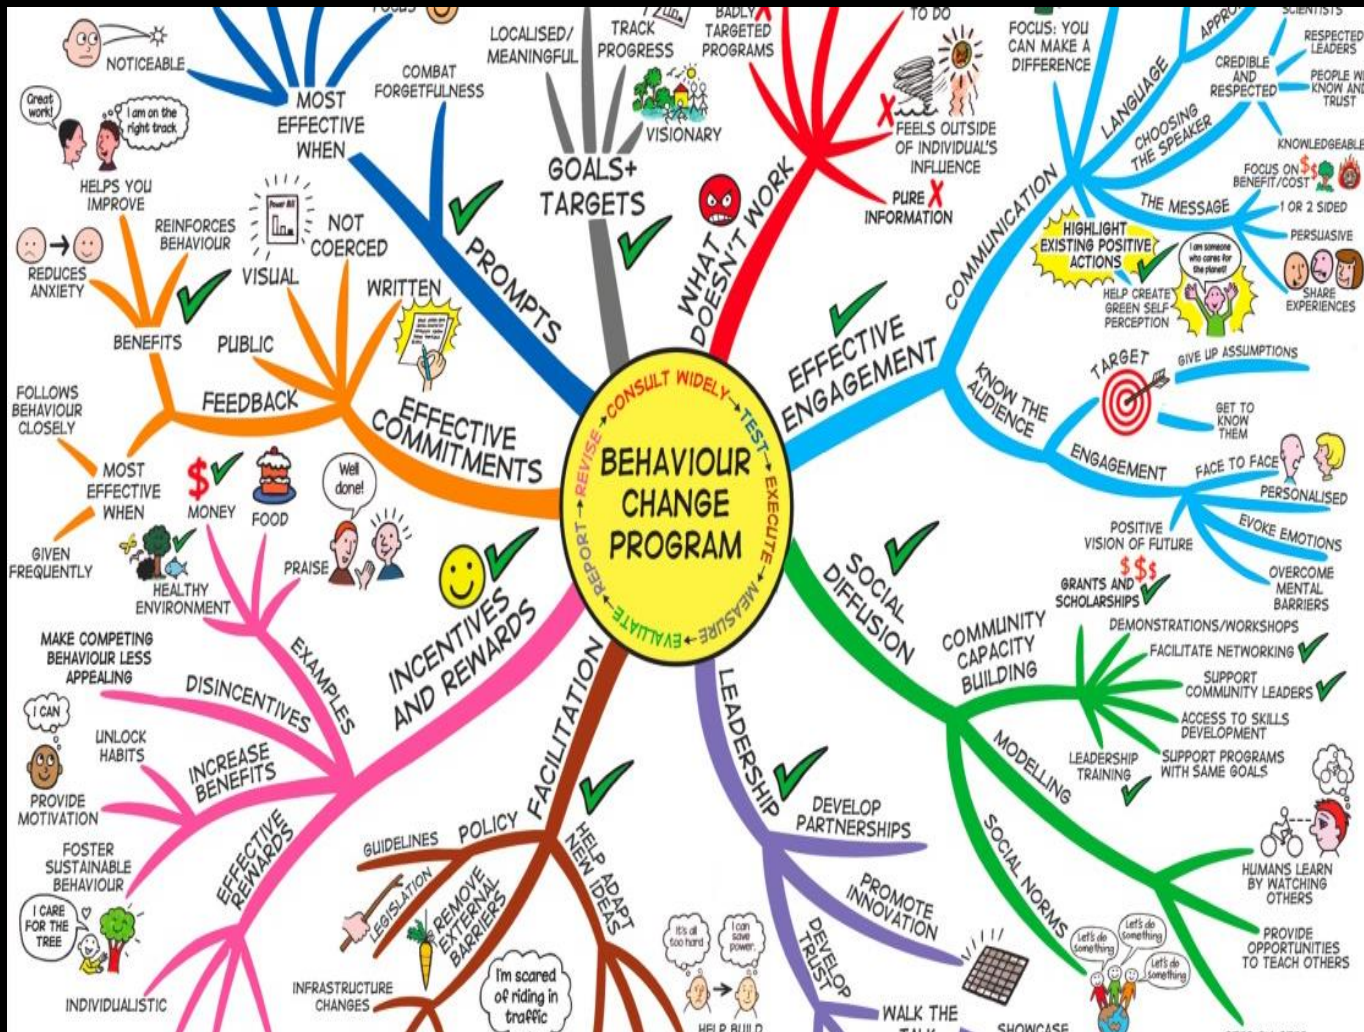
BEHAVIOUR CHANGE PROGRAM

CONSULT WIDELY → TEST → EXECUTE → MEASURE → EVALUATE → REPORT → REVISE

NOTICEABLE
Great work!
I am on the right track
HELPS YOU IMPROVE
REDUCES ANXIETY
REINFORCES BEHAVIOUR
BENEFITS
MOST EFFECTIVE WHEN
COMBAT FORGETFULNESS
PROMPTS
VISUAL
NOT COERCED
WRITTEN
PUBLIC
FEEDBACK
EFFECTIVE COMMITMENTS
FOLLOWS BEHAVIOUR CLOSELY
MOST EFFECTIVE WHEN
GIVEN FREQUENTLY
MONEY
FOOD
Well done!
PRAISE
HEALTHY ENVIRONMENT
INCENTIVES AND REWARDS
EXAMPLES
MAKE COMPETING BEHAVIOUR LESS APPEALING
DISINCENTIVES
I CAN
UNLOCK HABITS
INCREASE BENEFITS
PROVIDE MOTIVATION
FOSTER SUSTAINABLE BEHAVIOUR
EFFECTIVE REWARDS
I CARE FOR THE TREE
INDIVIDUALISTIC

LOCALISED/ MEANINGFUL
TRACK PROGRESS
VISIONARY
GOALS+ TARGETS
BADLY TARGETED PROGRAMS
WHAT DOESN'T WORK
FEELS OUTSIDE OF INDIVIDUAL'S INFLUENCE
PURE INFORMATION
TO DO

FOCUS: YOU CAN MAKE A DIFFERENCE
LANGUAGE
CHOOSING THE SPEAKER
CREDIBLE AND RESPECTED
RESPECTED LEADERS
SCIENTISTS
PEOPLE WI KNOW AND TRUST
KNOWLEDGEABLE
FOCUS ON BENEFIT/COST
THE MESSAGE
1 OR 2 SIDED
PERSUASIVE
COMMUNICATION
HIGHLIGHT EXISTING POSITIVE ACTIONS
I am someone who cares for the planet!
HELP CREATE GREEN SELF PERCEPTION
SHARE EXPERIENCES
EFFECTIVE ENGAGEMENT
KNOW THE AUDIENCE
TARGET
GIVE UP ASSUMPTIONS
GET TO KNOW THEM
ENGAGEMENT
FACE TO FACE
PERSONALISED
EVOKE EMOTIONS
POSITIVE VISION OF FUTURE
OVERCOME MENTAL BARRIERS
GRANTS AND SCHOLARSHIPS
SOCIAL DIFFUSION
COMMUNITY CAPACITY BUILDING
DEMONSTRATIONS/WORKSHOPS
FACILITATE NETWORKING
SUPPORT COMMUNITY LEADERS
ACCESS TO SKILLS DEVELOPMENT
LEADERSHIP TRAINING
SUPPORT PROGRAMS WITH SAME GOALS
MODELLING
HUMANS LEARN BY WATCHING OTHERS
SOCIAL NORMS
Let's do Something
Let's do Something
Let's do Something
PROVIDE OPPORTUNITIES TO TEACH OTHERS

LEADERSHIP
DEVELOP PARTNERSHIPS
PROMOTE INNOVATION
DEVELOP TRUST
WALK THE TALK
SHOWCASE
It's all too hard
I can save power.
HELP BUILD

FACILITATION
POLICY
GUIDELINES
LEGISLATION
REMOVE EXTERNAL BARRIERS
HELP ADAPT NEW IDEAS
I'm scared of riding in traffic
INFRASTRUCTURE CHANGES